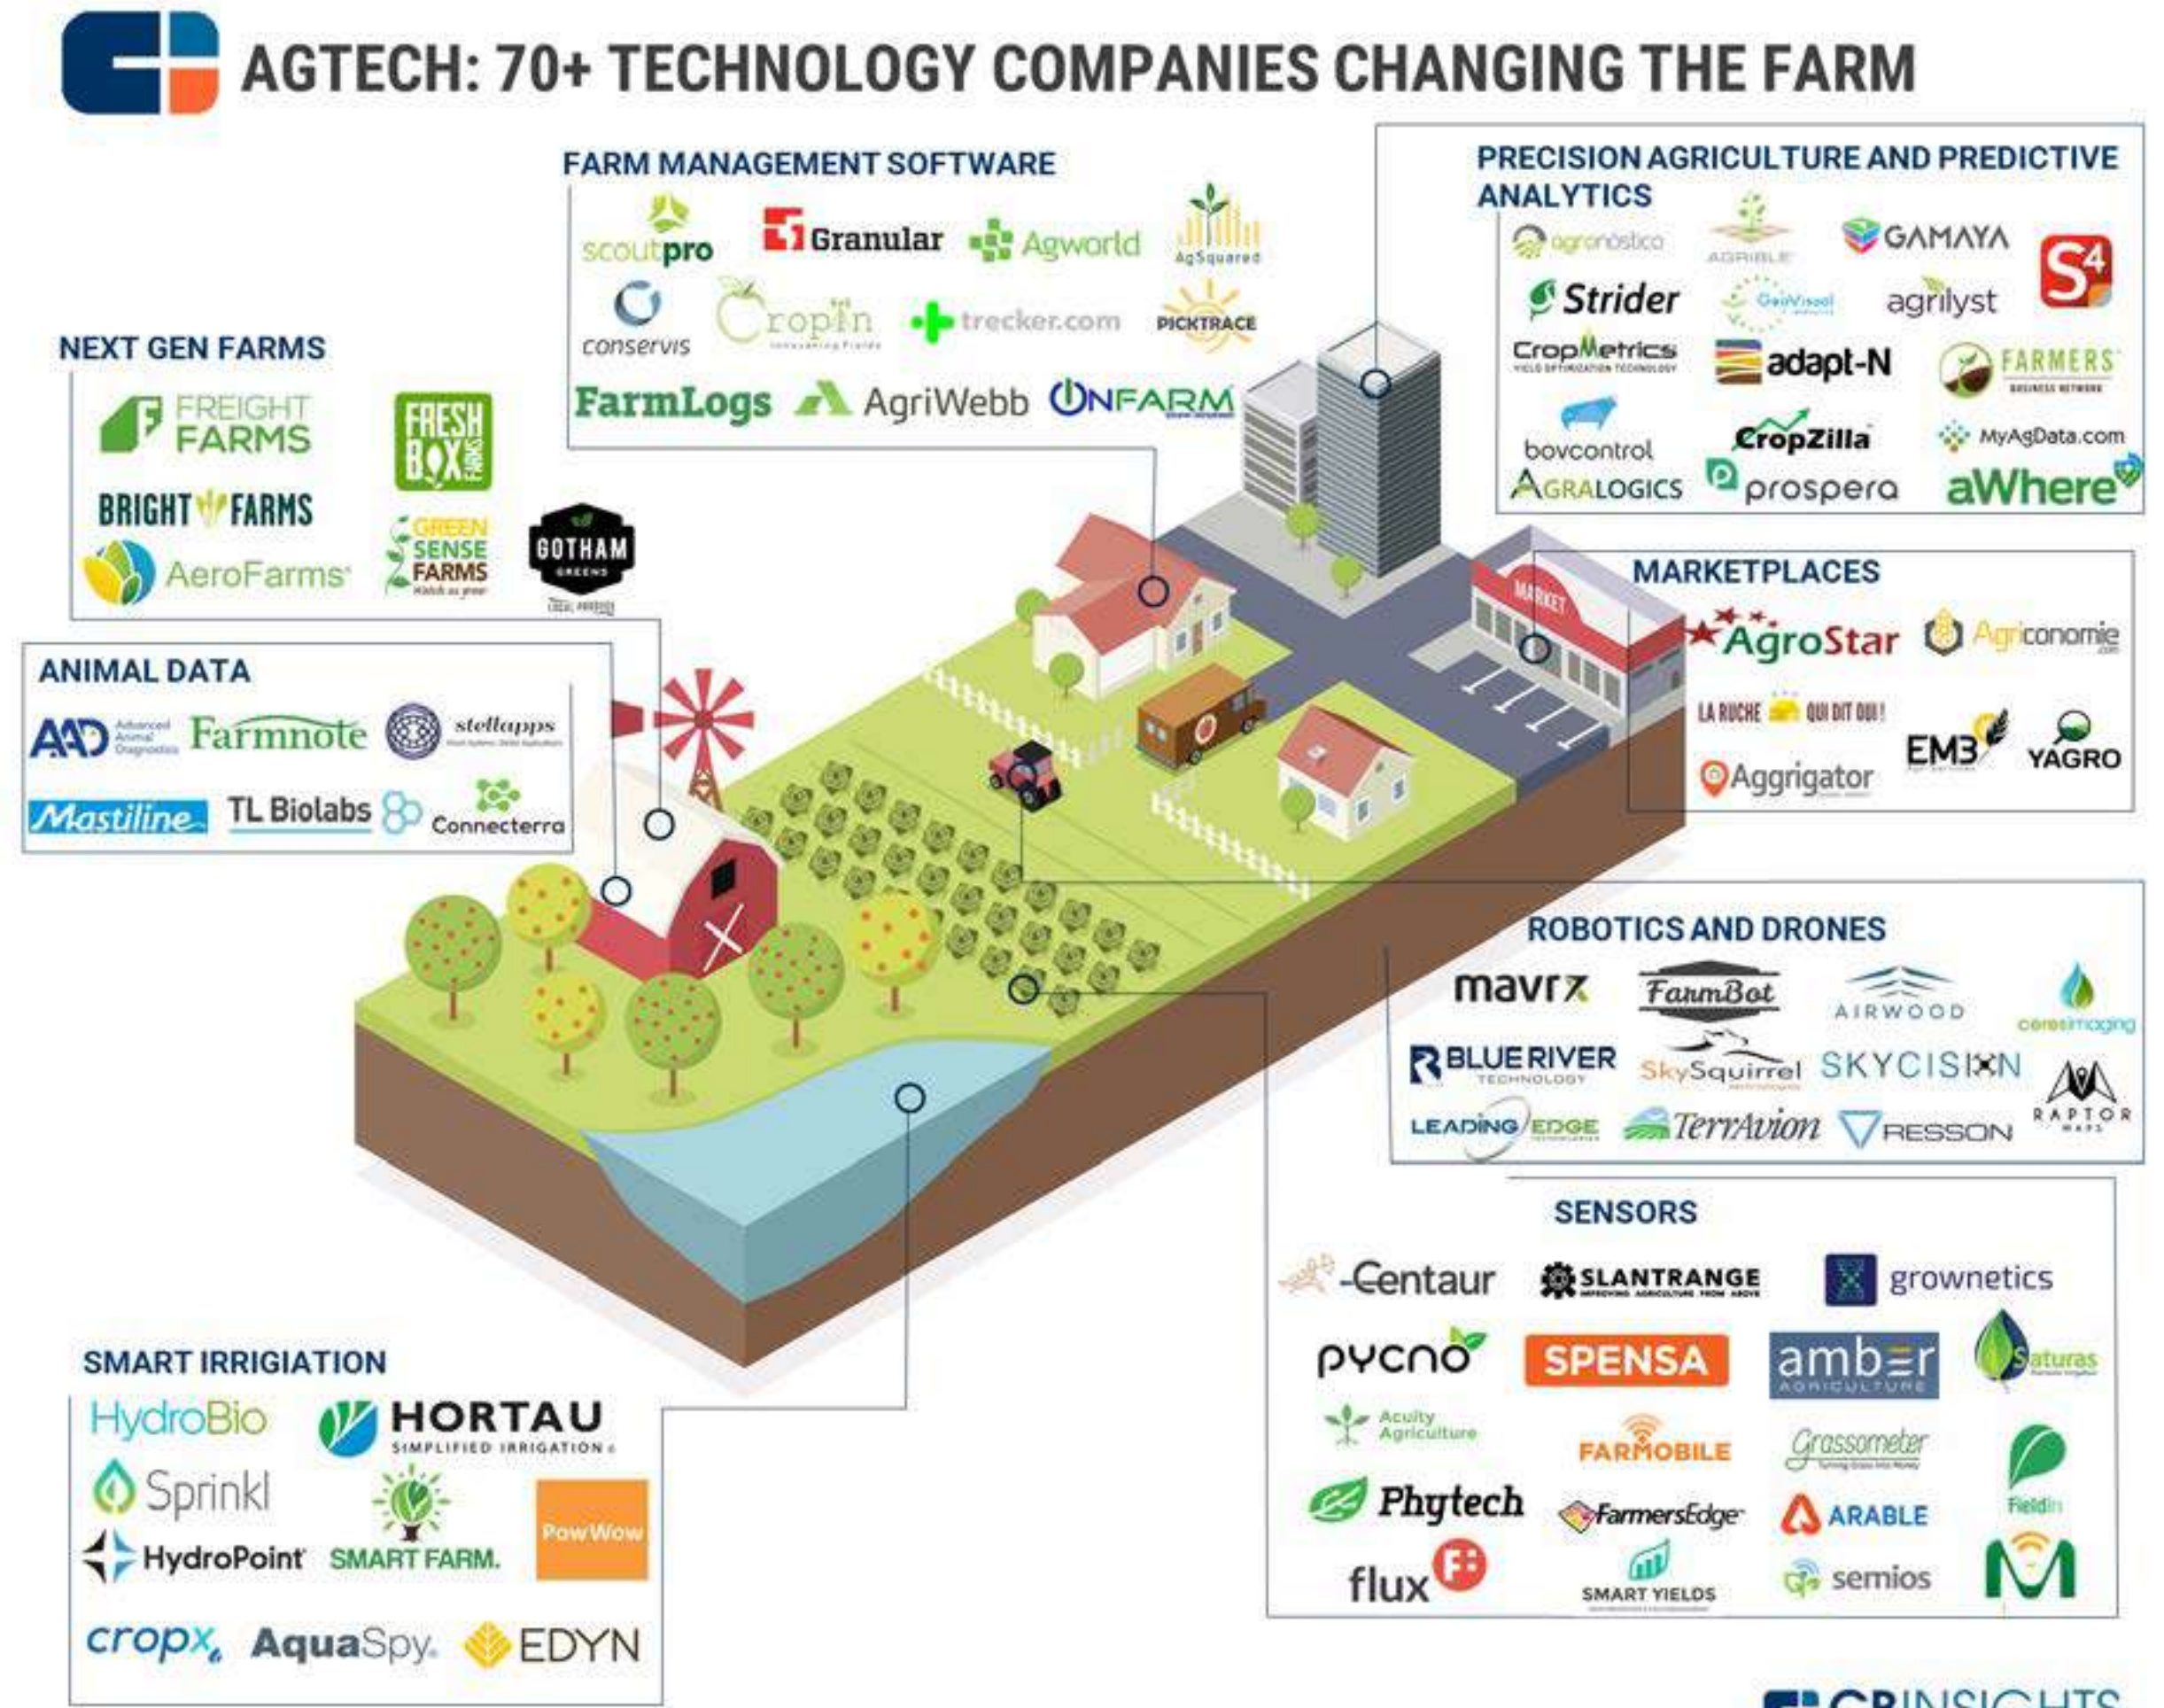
AGTECH: 70+ TECHNOLOGY COMPANIES CHANGING THE FARM

FARM MANAGEMENT SOFTWARE
scoutpro Granular Agworld AgSquared
conservis Cropin trecker.com PICKTRACE
FarmLogs AgriWebb ONFARM

PRECISION AGRICULTURE AND PREDICTIVE ANALYTICS
agronóstico AGRIBLE GAMAYA S4
Strider GeoVisual agrilyst
CropMetrics adapt-N FARMERS BUSINESS NETWORK
bovcontrol CropZilla MyAgData.com
AGRALOGICS prospera aWhere

NEXT GEN FARMS
FREIGHT FARMS FRESH BOX FARMS
BRIGHT FARMS
AeroFarms GREEN SENSE FARMS GOTHAM GREENS

ANIMAL DATA
AAD Advanced Animal Diagnostics Farmnote stellapps
Mastiline TL Biolabs Connecterra

MARKETPLACES
AgroStar Agriconomie
LA RUCHE QUI DIT OUI! EM3 YAGRO
Aggrigator

MARKET

ROBOTICS AND DRONES
mavrx FarmBot AIRWOOD ceresimaging
BLUE RIVER TECHNOLOGY SkySquirrel SKYCISION RAPTOR MAPS
LEADING EDGE TerrAvion RESSON

SENSORS
Centaur SLANTRANGE grownetics
pycno SPENSA amber AGRICULTURE Saturas
Acuity Agriculture FARMOBILE Grassometer
Phytech FarmersEdge ARABLE FieldIn
flux SMART YIELDS semios

SMART IRRIGIATION
HydroBio HORTAU SIMPLIFIED IRRIGATION
Sprinkl
HydroPoint SMART FARM. PowWow
cropx AquaSpy EDYN

CBINSIGHTS